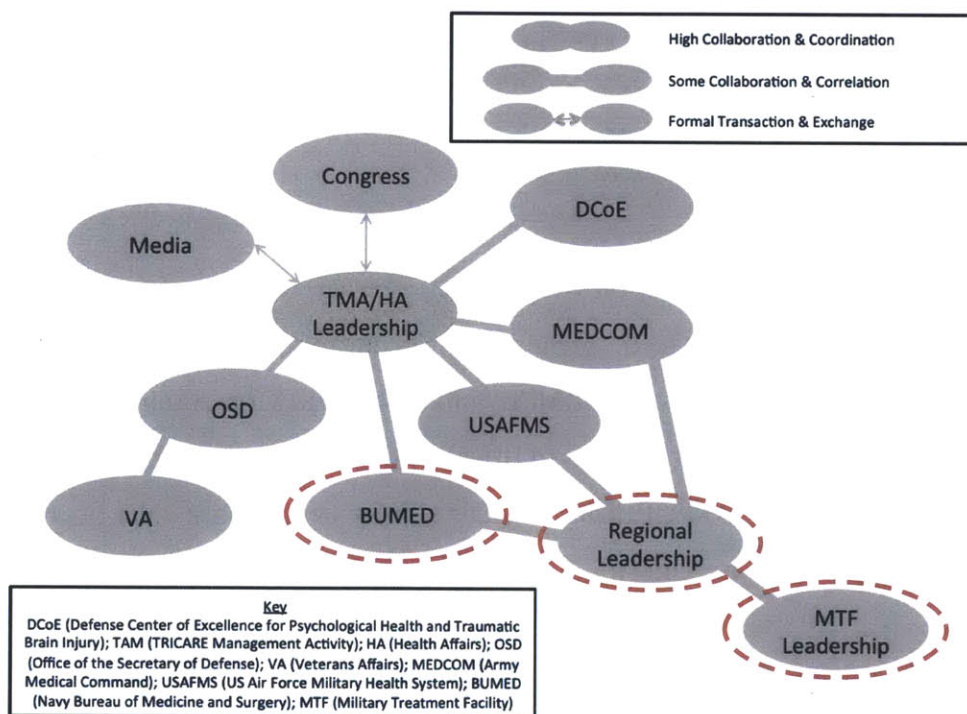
High Collaboration & Coordination

Some Collaboration & Correlation

Formal Transaction & Exchange

Congress

DCoE

Media

TMA/HA Leadership

MEDCOM

OSD

USAFMS

VA

BUMED

Regional Leadership

MTF Leadership

Key

DCoE (Defense Center of Excellence for Psychological Health and Traumatic Brain Injury); TAM (TRICARE Management Activity); HA (Health Affairs); OSD (Office of the Secretary of Defense); VA (Veterans Affairs); MEDCOM (Army Medical Command); USAFMS (US Air Force Military Health System); BUMED (Navy Bureau of Medicine and Surgery); MTF (Military Treatment Facility)